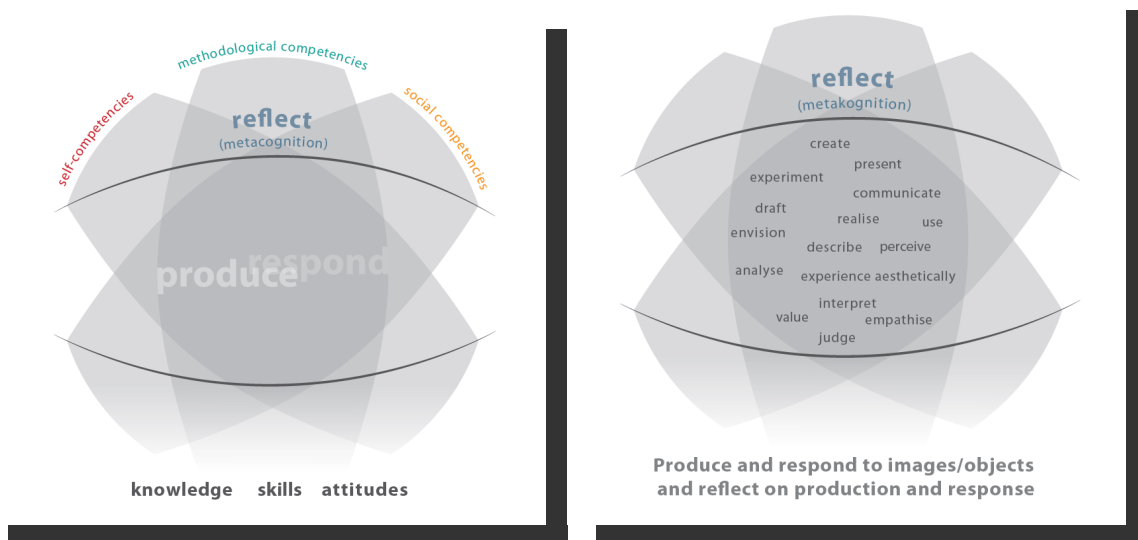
methodological competencies

self-competencies

social competencies

reflect
(metacognition)

produce

respond

knowledge skills attitudes

reflect
(metakognition)

create
present
experiment
communicate
draft
realise
use
envision
describe
perceive
analyse
experience aesthetically
interpret
value
empathise
judge

Produce and respond to images/objects and reflect on production and response